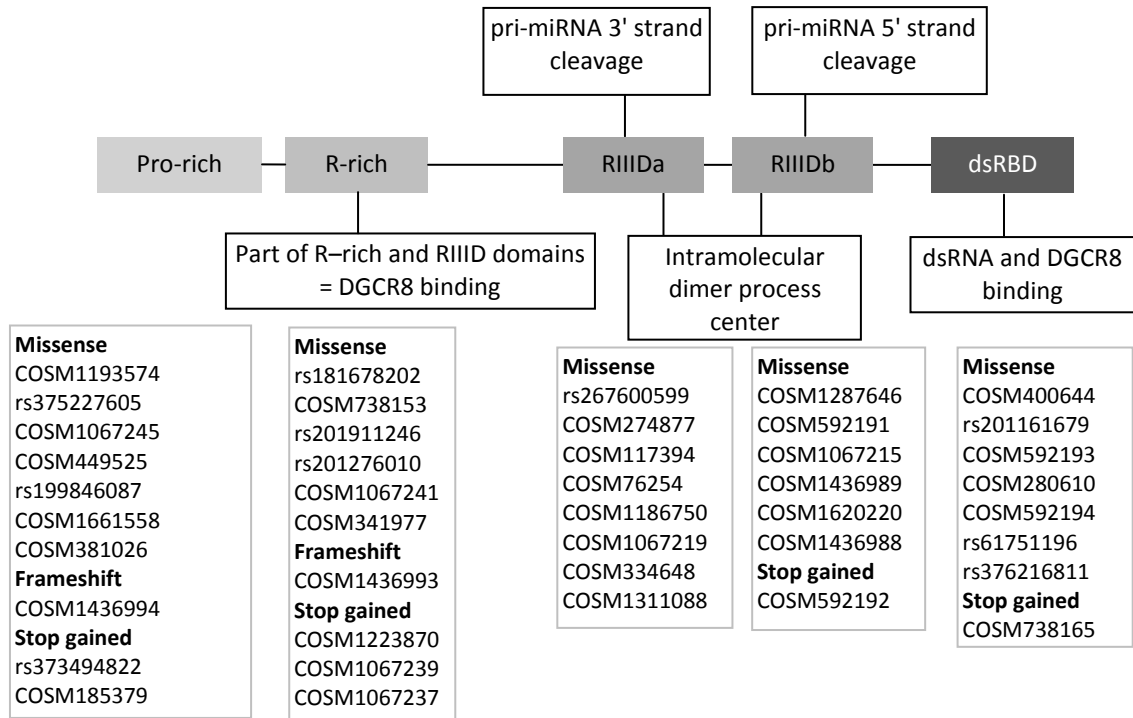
pri-miRNA 3' strand cleavage

pri-miRNA 5' strand cleavage

Pro-rich

R-rich

RIIIDa

RIIIDb

dsRBD

Part of R–rich and RIIID domains = DGCR8 binding

Intramolecular dimer process center

dsRNA and DGCR8 binding

**Missense**
COSM1193574
rs375227605
COSM1067245
COSM449525
rs199846087
COSM1661558
COSM381026
**Frameshift**
COSM1436994
**Stop gained**
rs373494822
COSM185379

**Missense**
rs181678202
COSM738153
rs201911246
rs201276010
COSM1067241
COSM341977
**Frameshift**
COSM1436993
**Stop gained**
COSM1223870
COSM1067239
COSM1067237

**Missense**
rs267600599
COSM274877
COSM117394
COSM76254
COSM1186750
COSM1067219
COSM334648
COSM1311088

**Missense**
COSM1287646
COSM592191
COSM1067215
COSM1436989
COSM1620220
COSM1436988
**Stop gained**
COSM592192

**Missense**
COSM400644
rs201161679
COSM592193
COSM280610
COSM592194
rs61751196
rs376216811
**Stop gained**
COSM738165